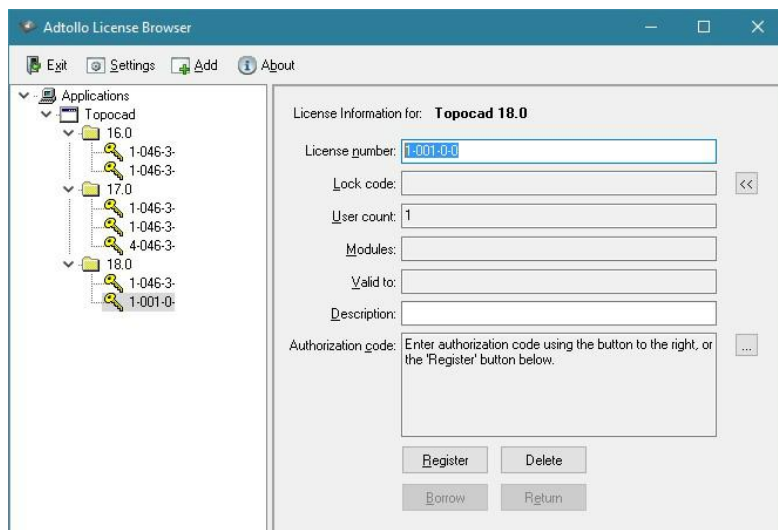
Adtollo License Browser

Exit Settings Add About

Applications
Topocad
16.0
1-046-3-
1-046-3-
17.0
1-046-3-
1-046-3-
4-046-3-
18.0
1-046-3-
1-001-0-

License Information for: **Topocad 18.0**

License number: 1-001-0-0

Lock code:

<<

User count: 1

Modules:

Valid to:

Description:

Authorization code: Enter authorization code using the button to the right, or the 'Register' button below.

...

Register

Delete

Borrow

Return